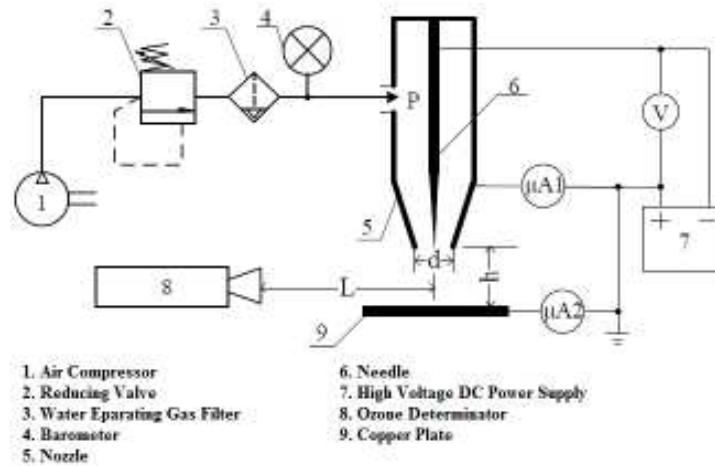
2
3
4
1
P
6
V
5
μA1
+
−
7
d
8
L
h
9
μA2

1. Air Compressor
2. Reducing Valve
3. Water Eparating Gas Filter
4. Barometer
5. Nozzle

6. Needle
7. High Voltage DC Power Supply
8. Ozone Determinator
9. Copper Plate